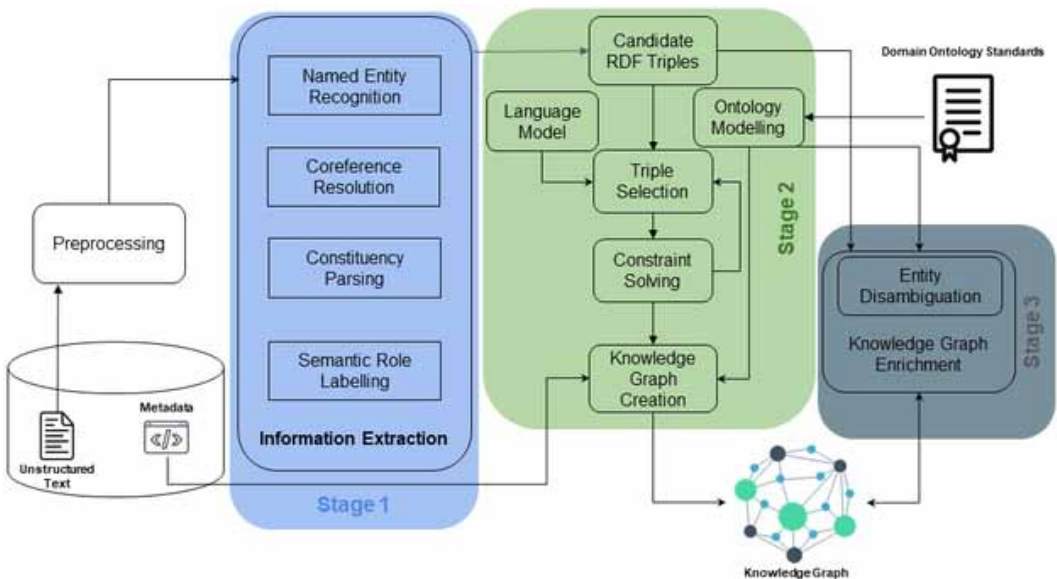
Preprocessing

Metadata

Unstructured Text

Named Entity Recognition

Coreference Resolution

Constituency Parsing

Semantic Role Labelling

Information Extraction

Stage 1

Candidate RDF Triples

Language Model

Ontology Modelling

Triple Selection

Constraint Solving

Knowledge Graph Creation

Stage 2

Domain Ontology Standards

Entity Disambiguation

Knowledge Graph Enrichment

Stage 3

Knowledge Graph